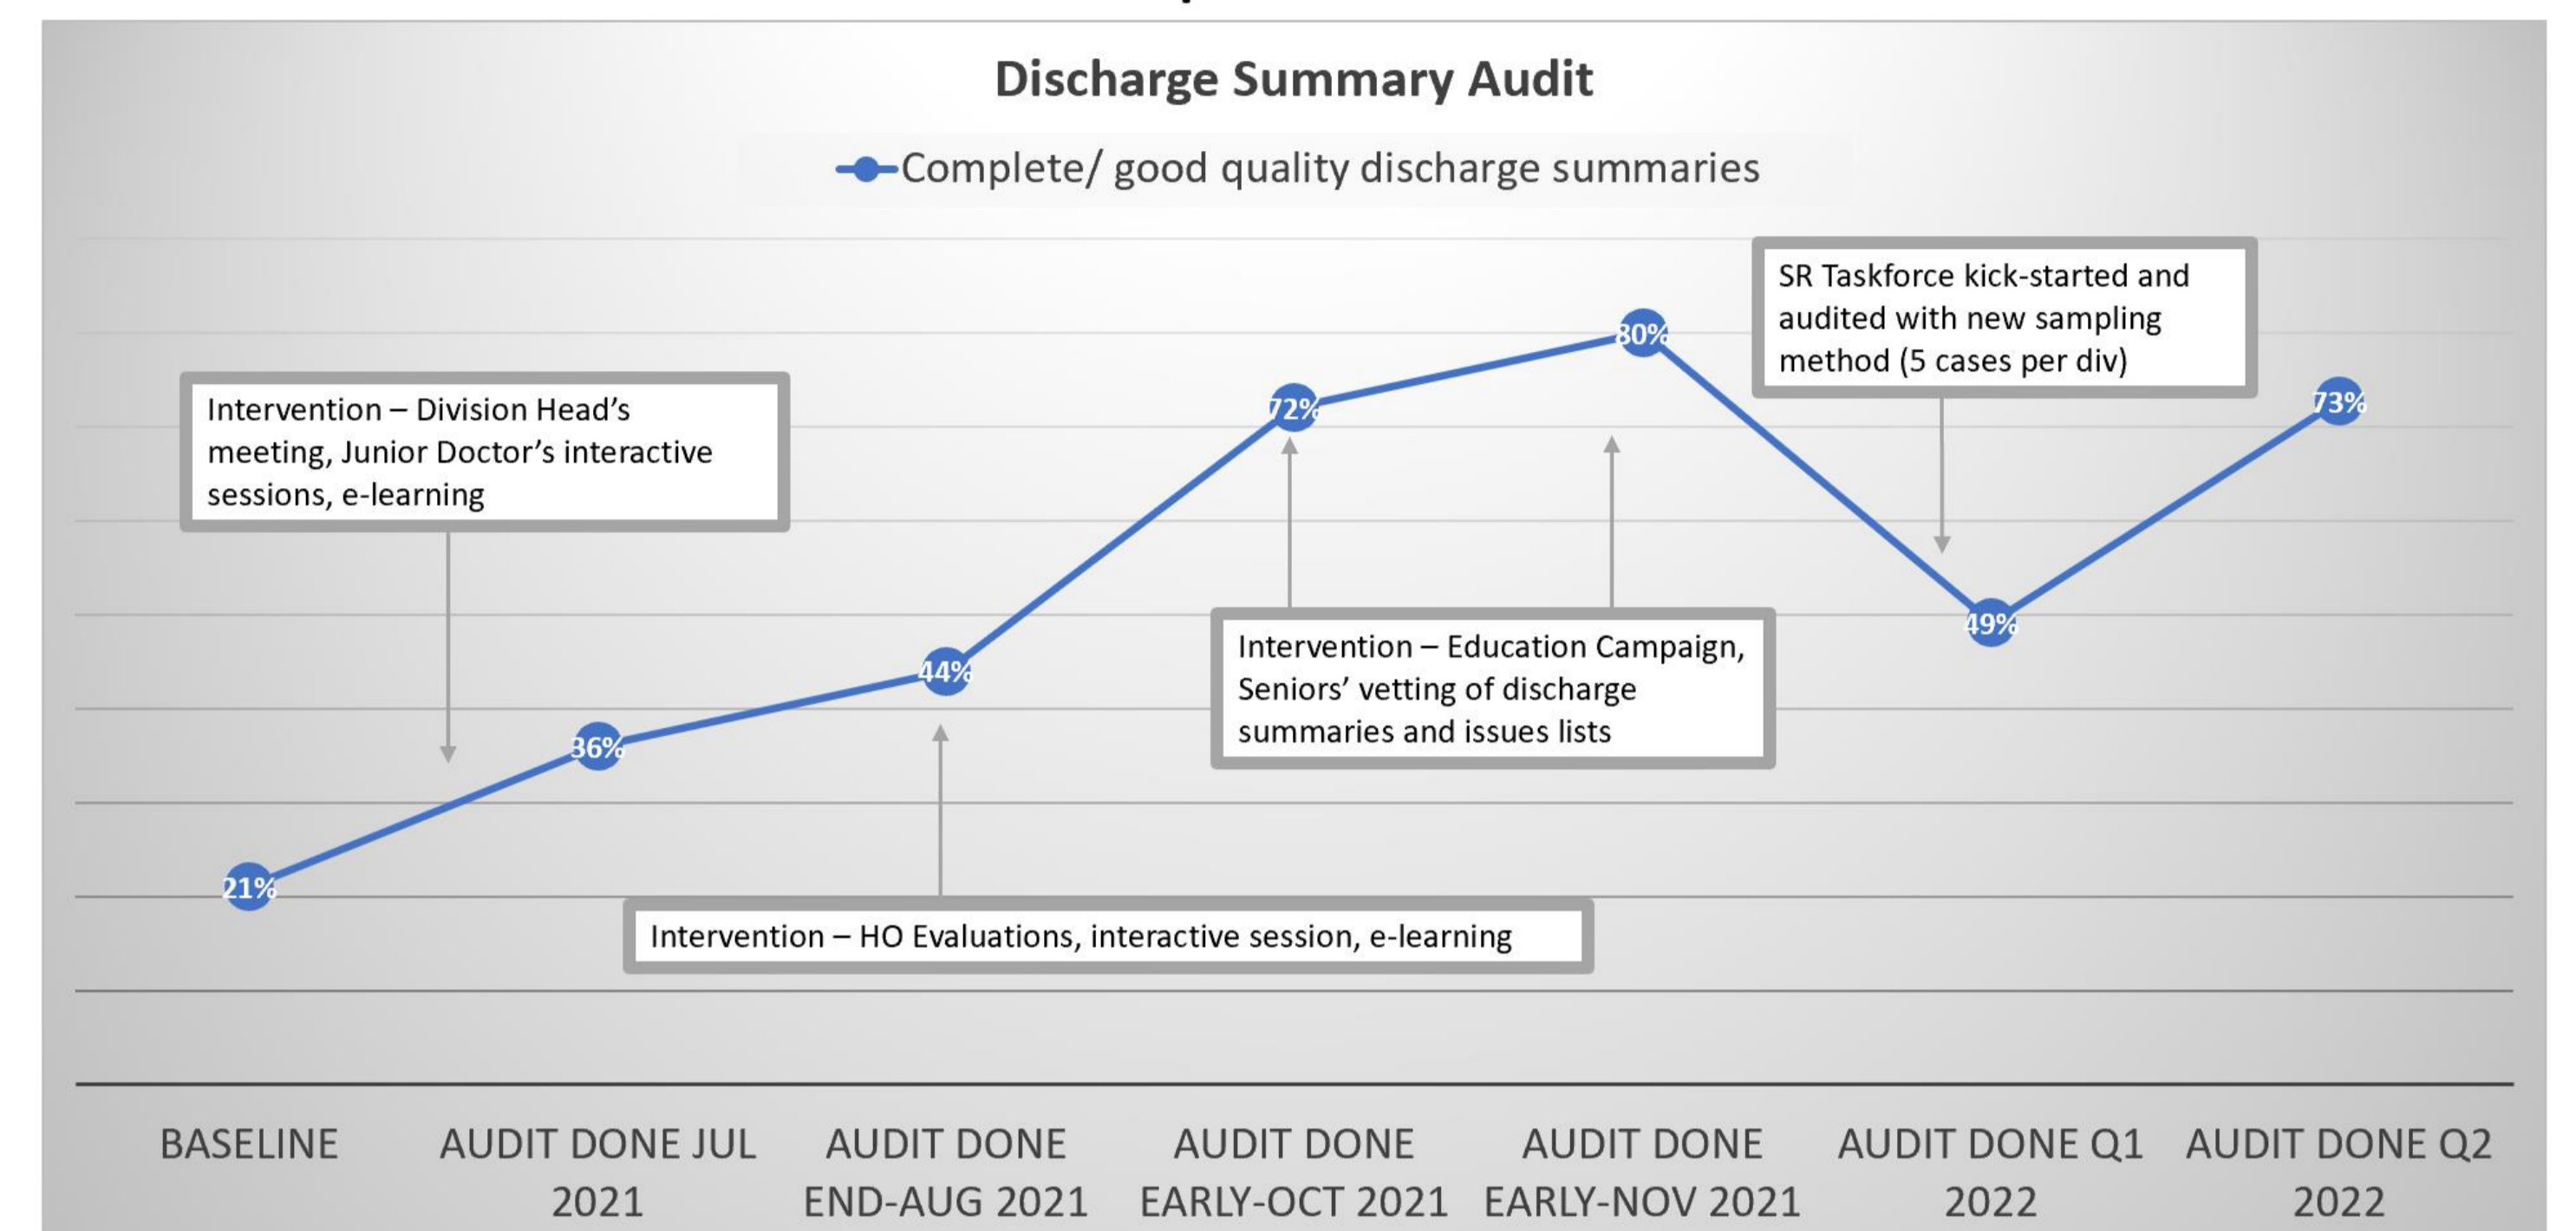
Discharge Summary Audit

Complete/ good quality discharge summaries

SR Taskforce kick-started and audited with new sampling method (5 cases per div)

Intervention – Division Head's meeting, Junior Doctor's interactive sessions, e-learning

80%

72%

73%

49%

44%

36%

21%

Intervention – Education Campaign, Seniors' vetting of discharge summaries and issues lists

Intervention – HO Evaluations, interactive session, e-learning

BASELINE

AUDIT DONE JUL 2021

AUDIT DONE END-AUG 2021

AUDIT DONE EARLY-OCT 2021

AUDIT DONE EARLY-NOV 2021

AUDIT DONE Q1 2022

AUDIT DONE Q2 2022